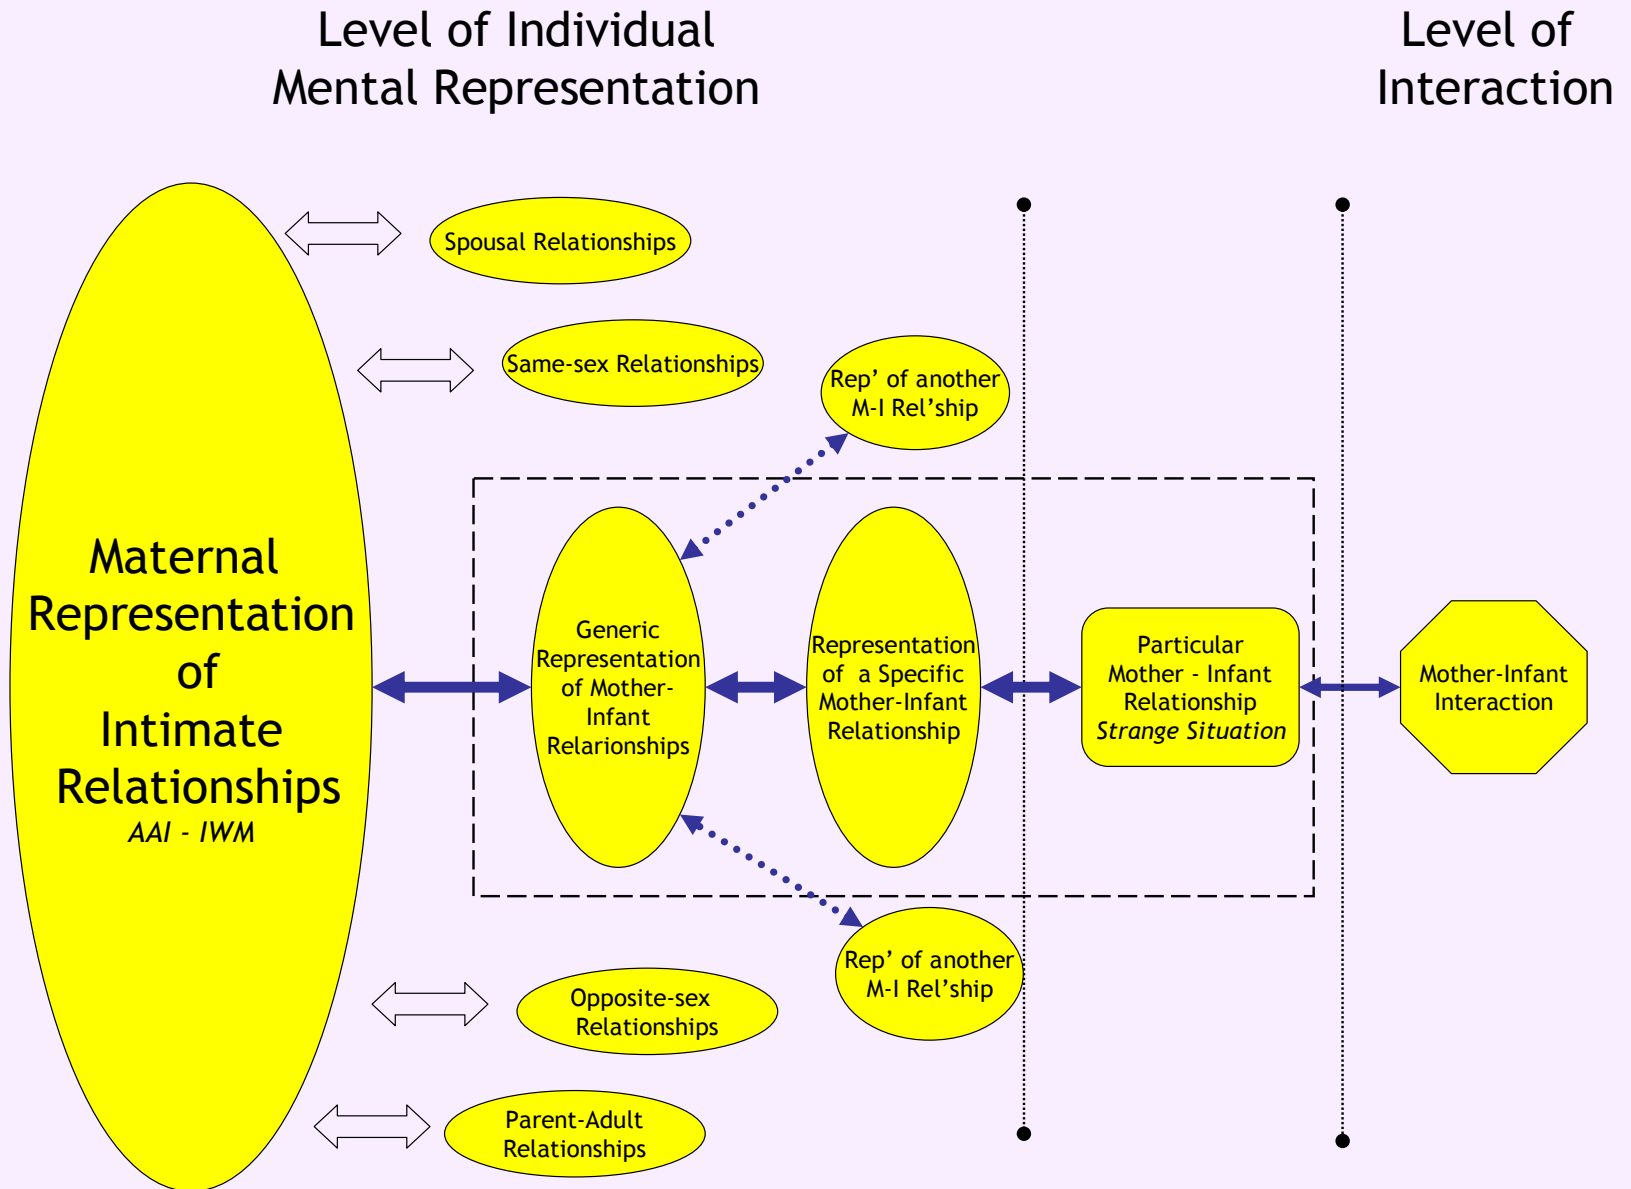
Level of Individual Mental Representation

Level of Interaction

Spousal Relationships

Same-sex Relationships

Rep' of another M-I Rel'ship

Maternal Representation of Intimate Relationships
*AAI - IWM*

Generic Representation of Mother-Infant Relarionships

Representation of a Specific Mother-Infant Relationship

Particular Mother - Infant Relationship
*Strange Situation*

Mother-Infant Interaction

Rep' of another M-I Rel'ship

Opposite-sex Relationships

Parent-Adult Relationships